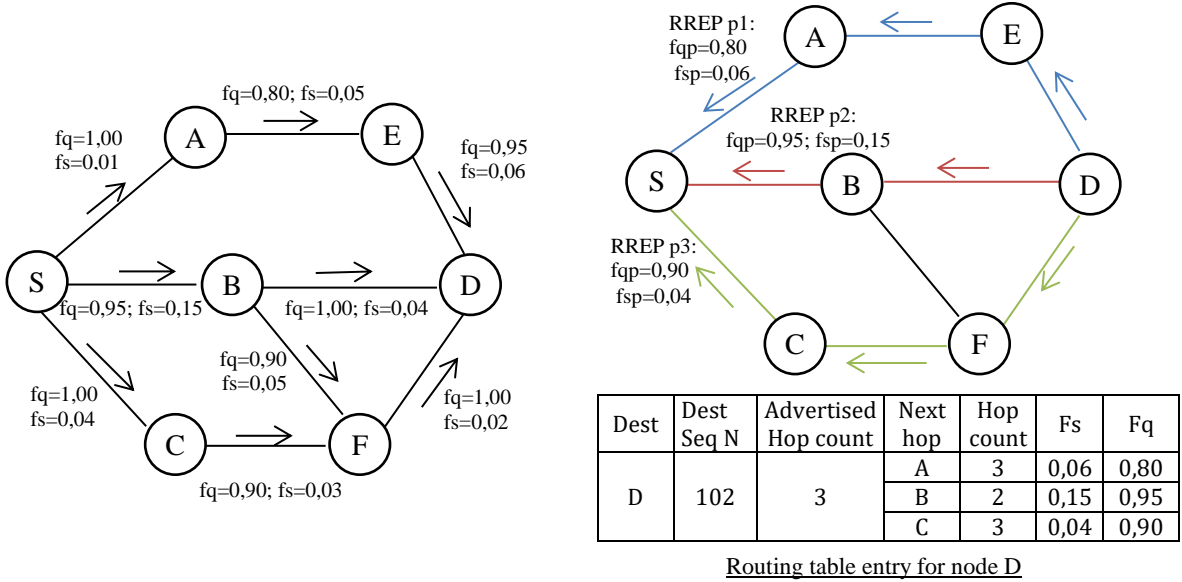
fq=0,80; fs=0,05

fq=1,00
fs=0,01

A

E

fq=0,95
fs=0,06

S

B

D

fq=0,95; fs=0,15

fq=1,00; fs=0,04

fq=0,90
fs=0,05

fq=1,00
fs=0,04

fq=1,00
fs=0,02

C

F

fq=0,90; fs=0,03

RREP p1:
fqp=0,80
fsp=0,06

A

E

RREP p2:
fqp=0,95; fsp=0,15

S

B

D

RREP p3:
fqp=0,90
fsp=0,04

C

F

| Dest | Dest Seq N | Advertised Hop count | Next hop | Hop count | Fs | Fq |
|---|---|---|---|---|---|---|
| D | 102 | 3 | A | 3 | 0,06 | 0,80 |
| | | | B | 2 | 0,15 | 0,95 |
| | | | C | 3 | 0,04 | 0,90 |

Routing table entry for node D